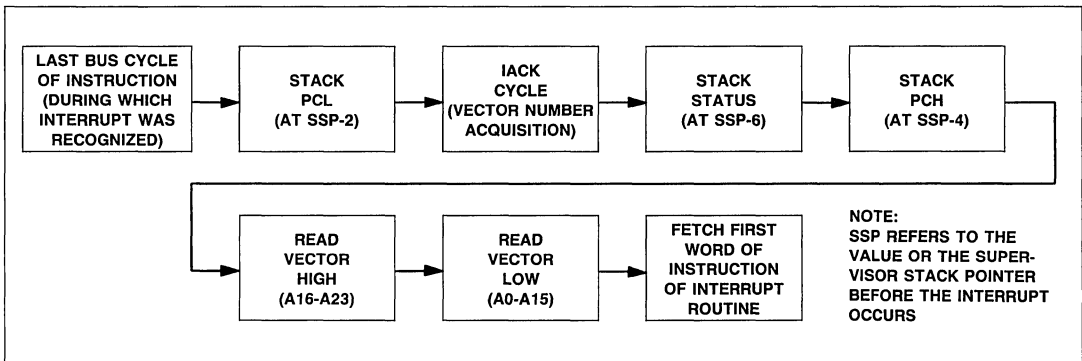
LAST BUS CYCLE OF INSTRUCTION (DURING WHICH INTERRUPT WAS RECOGNIZED)

STACK PCL (AT SSP-2)

IACK CYCLE (VECTOR NUMBER ACQUISITION)

STACK STATUS (AT SSP-6)

STACK PCH (AT SSP-4)

READ VECTOR HIGH (A16-A23)

READ VECTOR LOW (A0-A15)

FETCH FIRST WORD OF INSTRUCTION OF INTERRUPT ROUTINE

NOTE:
SSP REFERS TO THE VALUE OR THE SUPERVISOR STACK POINTER BEFORE THE INTERRUPT OCCURS